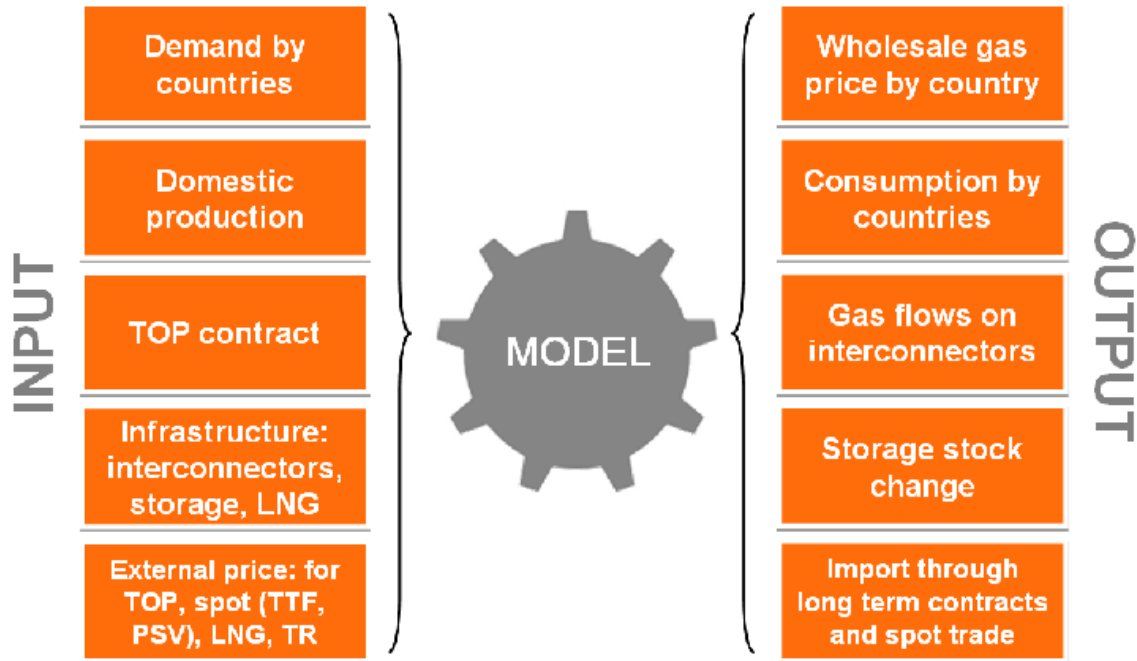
INPUT

Demand by countries

Domestic production

TOP contract

Infrastructure: interconnectors, storage, LNG

External price: for TOP, spot (TTF, PSV), LNG, TR

MODEL

OUTPUT

Wholesale gas price by country

Consumption by countries

Gas flows on interconnectors

Storage stock change

Import through long term contracts and spot trade